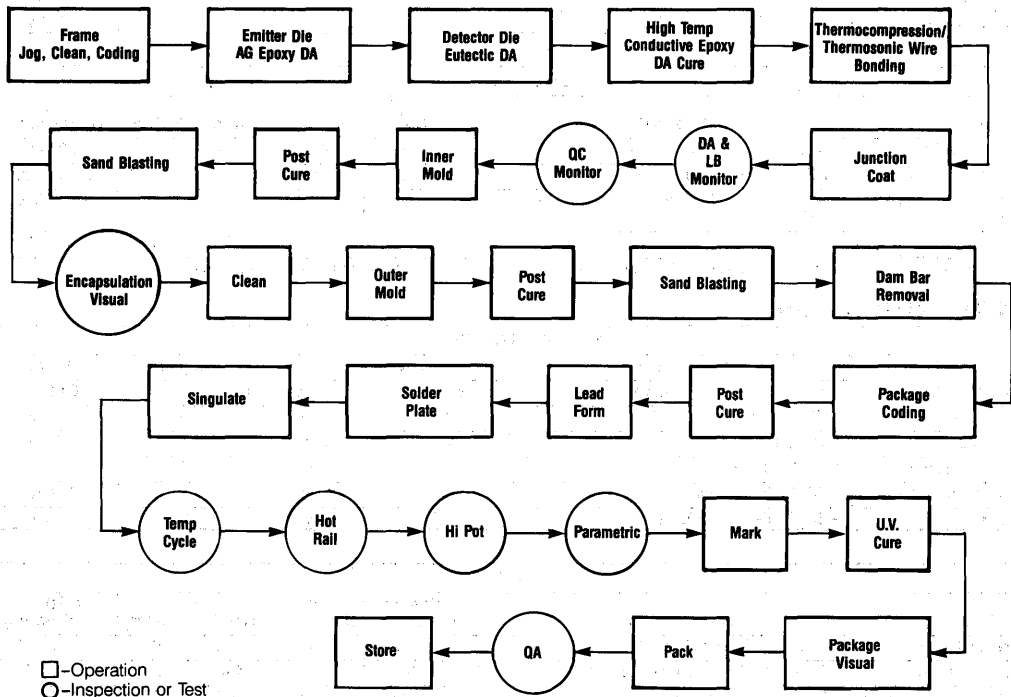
Frame Jog, Clean, Coding

Emitter Die AG Epoxy DA

Detector Die Eutectic DA

High Temp Conductive Epoxy DA Cure

Thermocompression/ Thermosonic Wire Bonding

Junction Coat

DA & LB Monitor

QC Monitor

Inner Mold

Post Cure

Sand Blasting

Encapsulation Visual

Clean

Outer Mold

Post Cure

Sand Blasting

Dam Bar Removal

Package Coding

Post Cure

Lead Form

Solder Plate

Singulate

Temp Cycle

Hot Rail

Hi Pot

Parametric

Mark

U.V. Cure

Package Visual

Pack

QA

Store

□-Operation
○-Inspection or Test